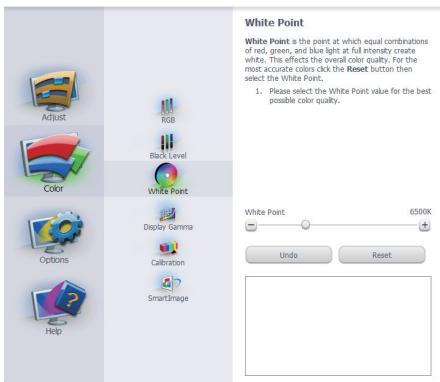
Adjust

Color

Options

Help

RGB

Black Level

White Point

Display Gamma

Calibration

SmartImage

White Point

**White Point** is the point at which equal combinations of red, green, and blue light at full intensity create white. This effects the overall color quality. For the most accurate colors click the **Reset** button then select the White Point.

1. Please select the White Point value for the best possible color quality.

White Point

6500K

Undo

Reset